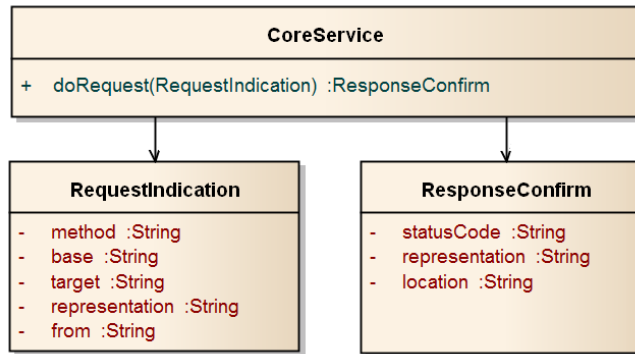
CoreService

+ doRequest(RequestIndication) :ResponseConfirm

RequestIndication

- method :String
- base :String
- target :String
- representation :String
- from :String

ResponseConfirm

- statusCode :String
- representation :String
- location :String